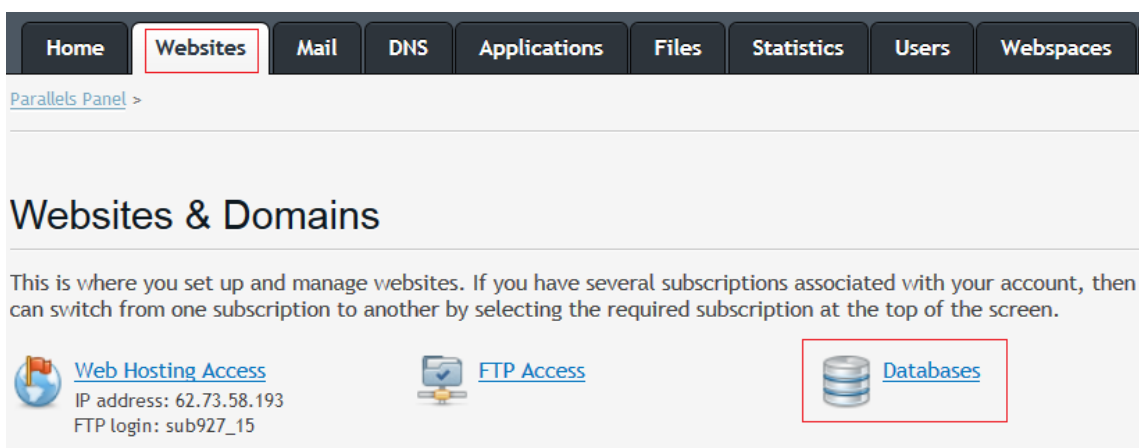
Home Websites Mail DNS Applications Files Statistics Users Webspaces

Parallels Panel >

Websites & Domains

This is where you set up and manage websites. If you have several subscriptions associated with your account, then can switch from one subscription to another by selecting the required subscription at the top of the screen.

Web Hosting Access
IP address: 62.73.58.193
FTP login: sub927_15

FTP Access

Databases